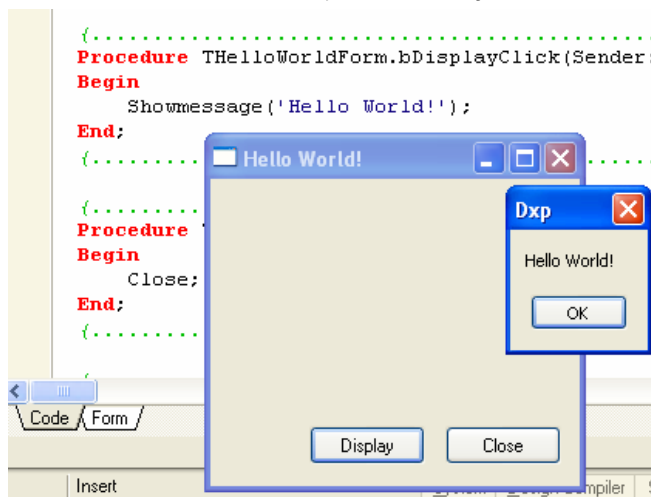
{.......................................................
Procedure THelloWorldForm.bDisplayClick(Sender:
Begin
Showmessage('Hello World!');
End;
{.........

{.........
Procedure T
Begin
Close;
End;
{.........

Hello World!

Dxp

Hello World!

OK

Code Form

Display Close

Insert

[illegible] ompiler